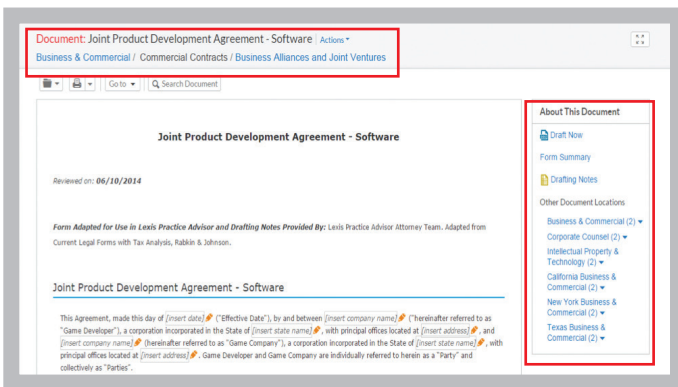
Document: Joint Product Development Agreement - Software | Actions ▾

Business & Commercial / Commercial Contracts / Business Alliances and Joint Ventures

Go to ▾ | Search Document

Joint Product Development Agreement - Software

Reviewed on: 06/10/2014

Form Adapted for Use in Lexis Practice Advisor and Drafting Notes Provided By: Lexis Practice Advisor Attorney Team. Adapted from Current Legal Forms with Tax Analysis, Rabkin & Johnson.

Joint Product Development Agreement - Software

This Agreement, made this day of [insert date] ("Effective Date"), by and between [insert company name] ("hereinafter referred to as "Game Developer"), a corporation incorporated in the State of [insert state name], with principal offices located at [insert address], and [insert company name] (hereinafter referred to as "Game Company"), a corporation incorporated in the State of [insert state name], with principal offices located at [insert address]. Game Developer and Game Company are individually referred to herein as a "Party" and collectively as "Parties".

About This Document

Draft Now

Form Summary

Drafting Notes

Other Document Locations

Business & Commercial (2) ▾

Corporate Counsel (2) ▾

Intellectual Property & Technology (2) ▾

California Business & Commercial (2) ▾

New York Business & Commercial (2) ▾

Texas Business & Commercial (2) ▾